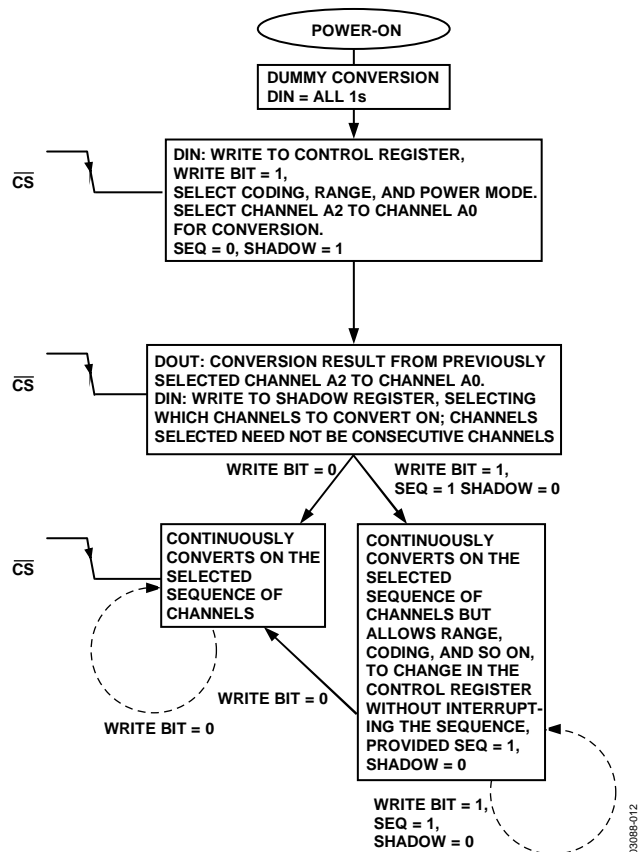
POWER-ON

DUMMY CONVERSION
DIN = ALL 1s

$\overline{CS}$

DIN: WRITE TO CONTROL REGISTER, WRITE BIT = 1, SELECT CODING, RANGE, AND POWER MODE. SELECT CHANNEL A2 TO CHANNEL A0 FOR CONVERSION. SEQ = 0, SHADOW = 1

$\overline{CS}$

DOUT: CONVERSION RESULT FROM PREVIOUSLY SELECTED CHANNEL A2 TO CHANNEL A0. DIN: WRITE TO SHADOW REGISTER, SELECTING WHICH CHANNELS TO CONVERT ON; CHANNELS SELECTED NEED NOT BE CONSECUTIVE CHANNELS

WRITE BIT = 0

WRITE BIT = 1, SEQ = 1 SHADOW = 0

$\overline{CS}$

CONTINUOUSLY CONVERTS ON THE SELECTED SEQUENCE OF CHANNELS

CONTINUOUSLY CONVERTS ON THE SELECTED SEQUENCE OF CHANNELS BUT ALLOWS RANGE, CODING, AND SO ON, TO CHANGE IN THE CONTROL REGISTER WITHOUT INTERRUPTING THE SEQUENCE, PROVIDED SEQ = 1, SHADOW = 0

WRITE BIT = 0

WRITE BIT = 0

WRITE BIT = 1, SEQ = 1, SHADOW = 0

03088-012